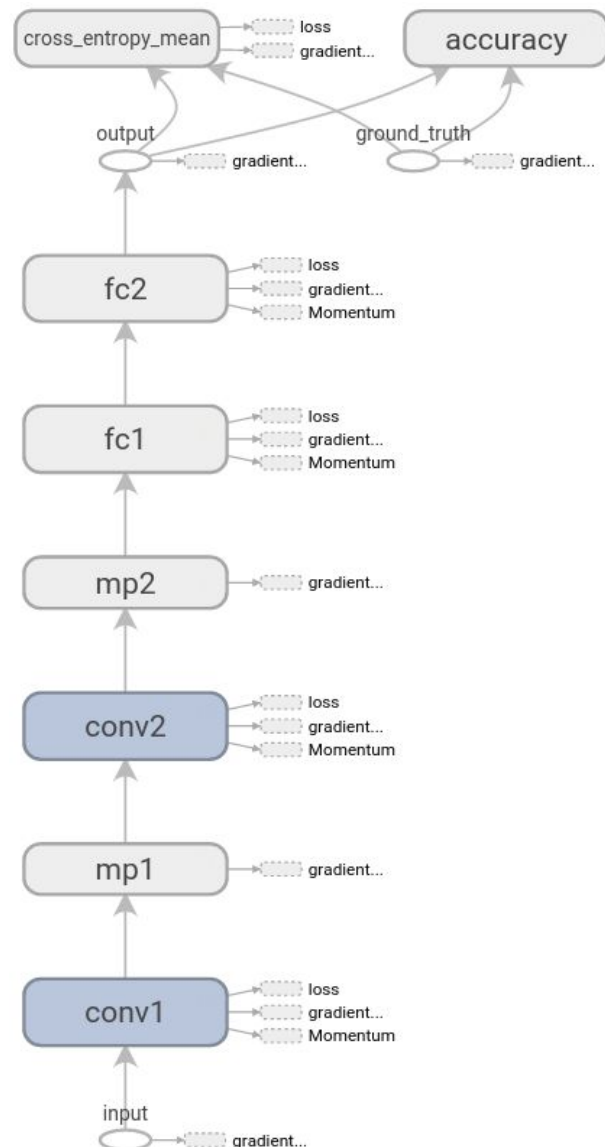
cross_entropy_mean
loss
gradient...
accuracy
output
gradient...
ground_truth
gradient...
fc2
loss
gradient...
Momentum
fc1
loss
gradient...
Momentum
mp2
gradient...
conv2
loss
gradient...
Momentum
mp1
gradient...
conv1
loss
gradient...
Momentum
input
gradient...